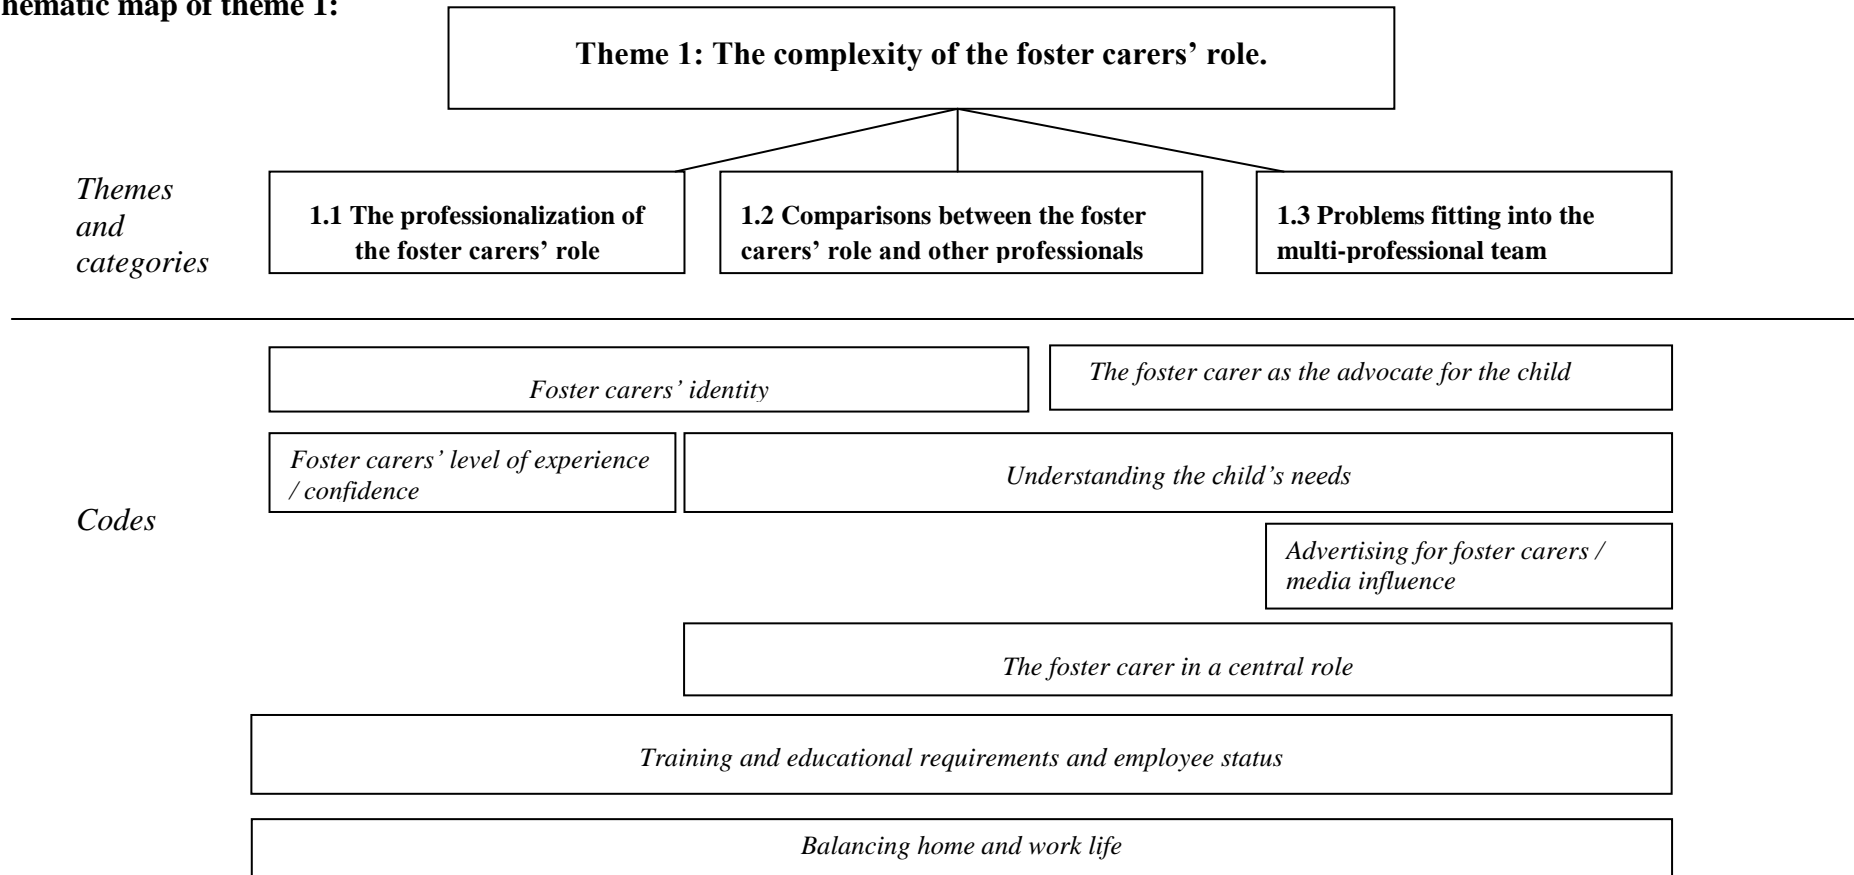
hematic map of theme 1:

Theme 1: The complexity of the foster carers' role.

Themes and categories

1.1 The professionalization of the foster carers' role

1.2 Comparisons between the foster carers' role and other professionals

1.3 Problems fitting into the multi-professional team

Codes

Foster carers' identity

The foster carer as the advocate for the child

Foster carers' level of experience / confidence

Understanding the child's needs

Advertising for foster carers / media influence

The foster carer in a central role

Training and educational requirements and employee status

Balancing home and work life